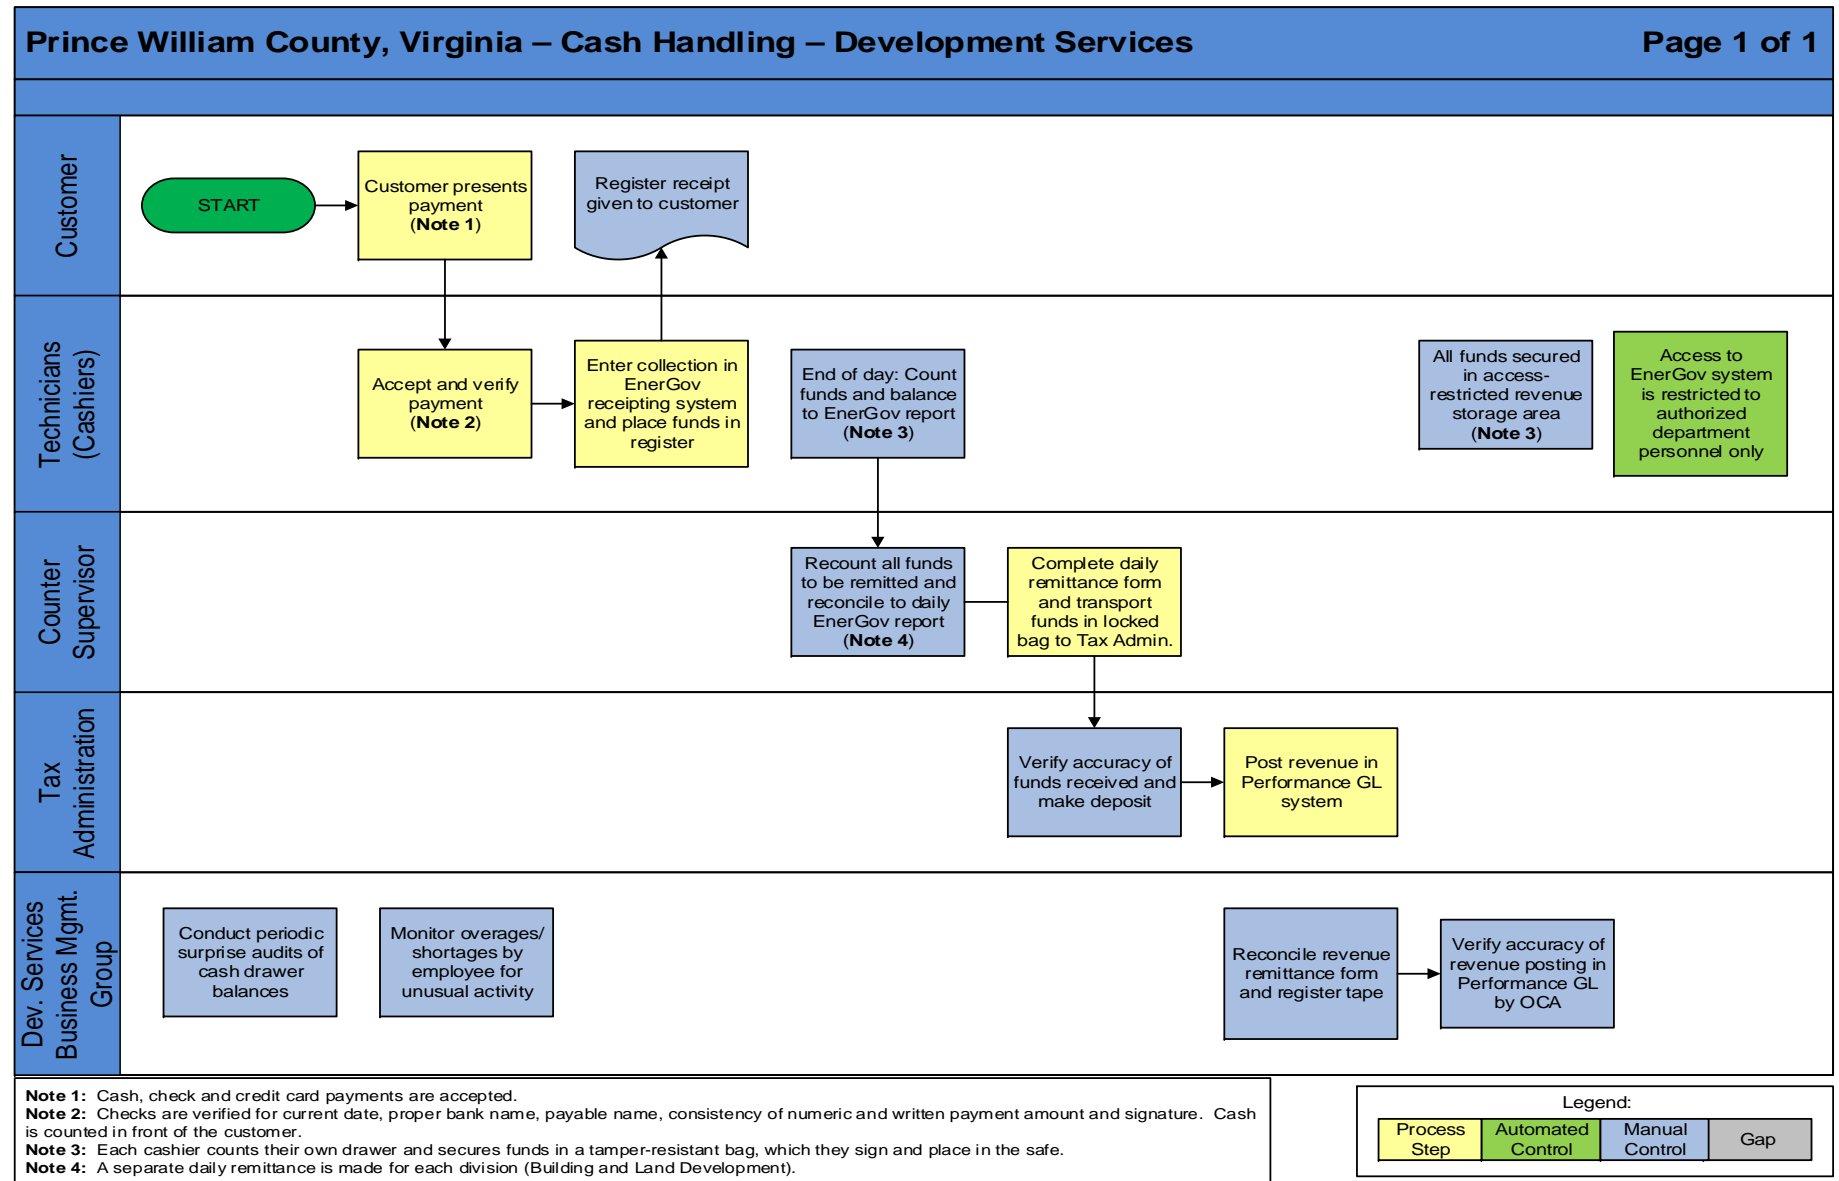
Prince William County, Virginia – Cash Handling – Development Services

Page 1 of 1

Customer

START

Customer presents payment (Note 1)

Register receipt given to customer

Technicians (Cashiers)

Accept and verify payment (Note 2)

Enter collection in EnerGov receipting system and place funds in register

End of day: Count funds and balance to EnerGov report (Note 3)

All funds secured in access-restricted revenue storage area (Note 3)

Access to EnerGov system is restricted to authorized department personnel only

Counter Supervisor

Recount all funds to be remitted and reconcile to daily EnerGov report (Note 4)

Complete daily remittance form and transport funds in locked bag to Tax Admin.

Tax Administration

Verify accuracy of funds received and make deposit

Post revenue in Performance GL system

Dev. Services Business Mgmt. Group

Conduct periodic surprise audits of cash drawer balances

Monitor overages/ shortages by employee for unusual activity

Reconcile revenue remittance form and register tape

Verify accuracy of revenue posting in Performance GL by OCA

Note 1: Cash, check and credit card payments are accepted.
Note 2: Checks are verified for current date, proper bank name, payable name, consistency of numeric and written payment amount and signature. Cash is counted in front of the customer.
Note 3: Each cashier counts their own drawer and secures funds in a tamper-resistant bag, which they sign and place in the safe.
Note 4: A separate daily remittance is made for each division (Building and Land Development).

Legend:

| Process Step | Automated Control | Manual Control | Gap |